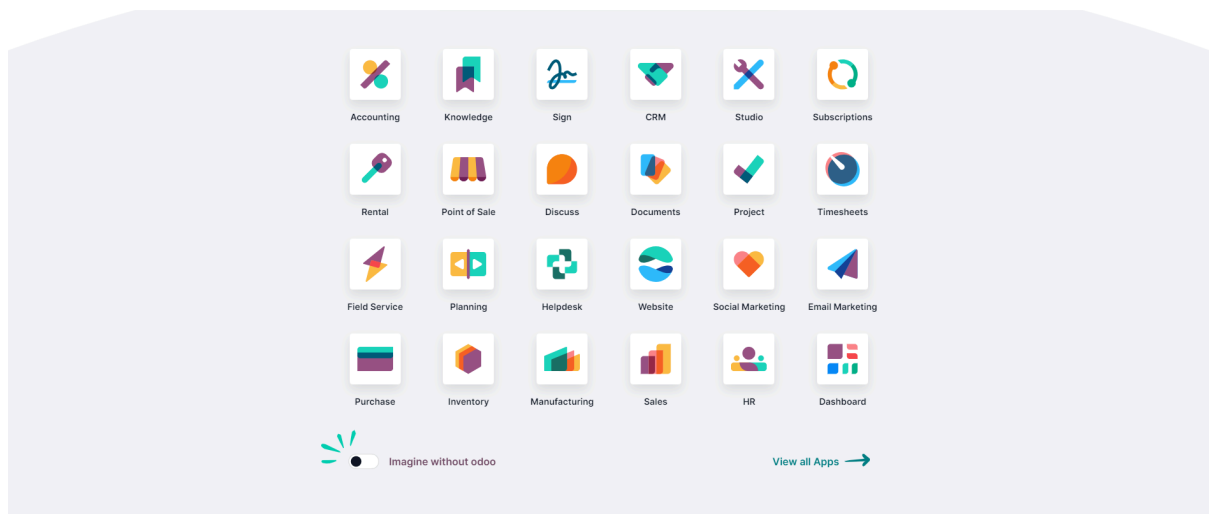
Accounting
Knowledge
Sign
CRM
Studio
Subscriptions
Rental
Point of Sale
Discuss
Documents
Project
Timesheets
Field Service
Planning
Helpdesk
Website
Social Marketing
Email Marketing
Purchase
Inventory
Manufacturing
Sales
HR
Dashboard

Imagine without odoo

View all Apps